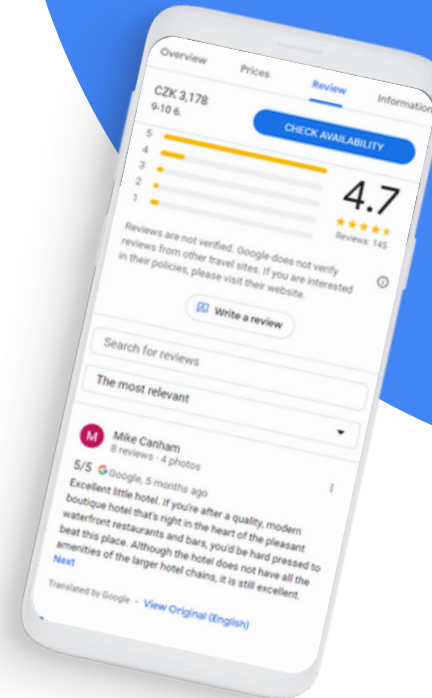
Overview

Prices

Review

Information

CZK 3,178

9-10 6.

CHECK AVAILABILITY

5

4

3

2

1

4.7

Reviews: 145

Reviews are not verified. Google does not verify reviews from other travel sites. If you are interested in their policies, please visit their website.

Write a review

Search for reviews

The most relevant

M

Mike Canham

8 reviews · 4 photos

5/5 Google, 5 months ago

Excellent little hotel. If you're after a quality, modern boutique hotel that's right in the heart of the pleasant waterfront restaurants and bars, you'd be hard pressed to beat this place. Although the hotel does not have all the amenities of the larger hotel chains, it is still excellent.

Next

Translated by Google · View Original (English)